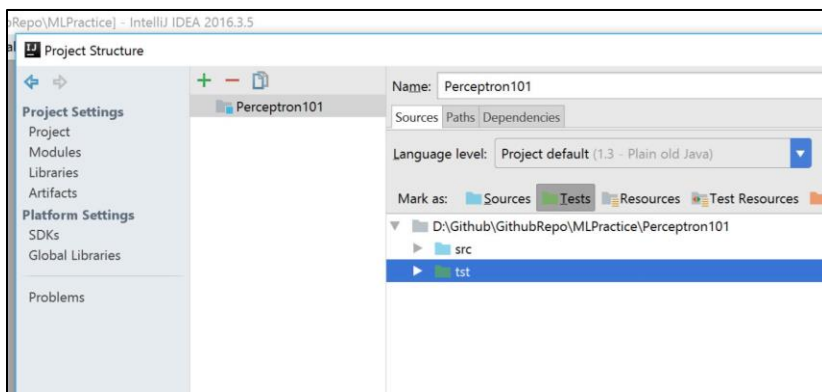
Repo\MLPractice] - IntelliJ IDEA 2016.3.5

Project Structure

Project Settings
Project
Modules
Libraries
Artifacts
Platform Settings
SDKs
Global Libraries

Problems

+ −

Perceptron101

Name: Perceptron101

Sources Paths Dependencies

Language level: Project default (1.3 - Plain old Java)

Mark as: Sources Tests Resources Test Resources

D:\Github\GithubRepo\MLPractice\Perceptron101
src
tst